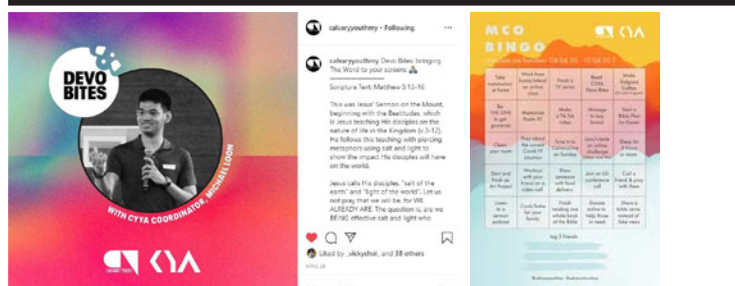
DEVO BITES

WITH CYA COORDINATOR, MICHAEL LOON

CYA

calvaryyouthmy • Following

calvaryyouthmy Devo Bites: bringing The Word to your screens

Scripture Text: Matthew 5:13-16

This was Jesus' Sermon on the Mount, beginning with the Beatitudes, which is Jesus teaching His disciples on the nature of life in the Kingdom (v.3-12). He follows this teaching with piercing metaphors using salt and light to show the impact His disciples will have on the world.

Jesus calls His disciples, "salt of the earth" and "light of the world". Let us not pray that we will be, for WE ALREADY ARE. The question is, are we BEING effective salt and light who

Liked by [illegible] and 38 others

MCO BINGO

CYA

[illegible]

| Take communion at home | Work from home/attend an online class | Finish a TV series | Read CYYA Devo Bites | Make Dalgona Coffee |
|---|---|---|---|---|
| Be THE ONE to get groceries | Memorise Psalm 91 | Make a TikTok video | Manage to buy bread | Start a Bible Plan for Easter |
| Clean your room | Pray about the current Covid-19 situation | Tune in to Calvaryday on Sunday | Join/create an online challenge | Sleep for 8 hours |
| Start and finish an Art Project | Workout with your friend on a video call | Bless someone with food delivery | Join an EG conference call | Call a friend & pray with them |
| Listen to a sermon podcast | Cook/bake for your family | Finish reading one whole book of the Bible | Donate online to help those in need | Share a bible verse instead of fake news |

tag 3 friends

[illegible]